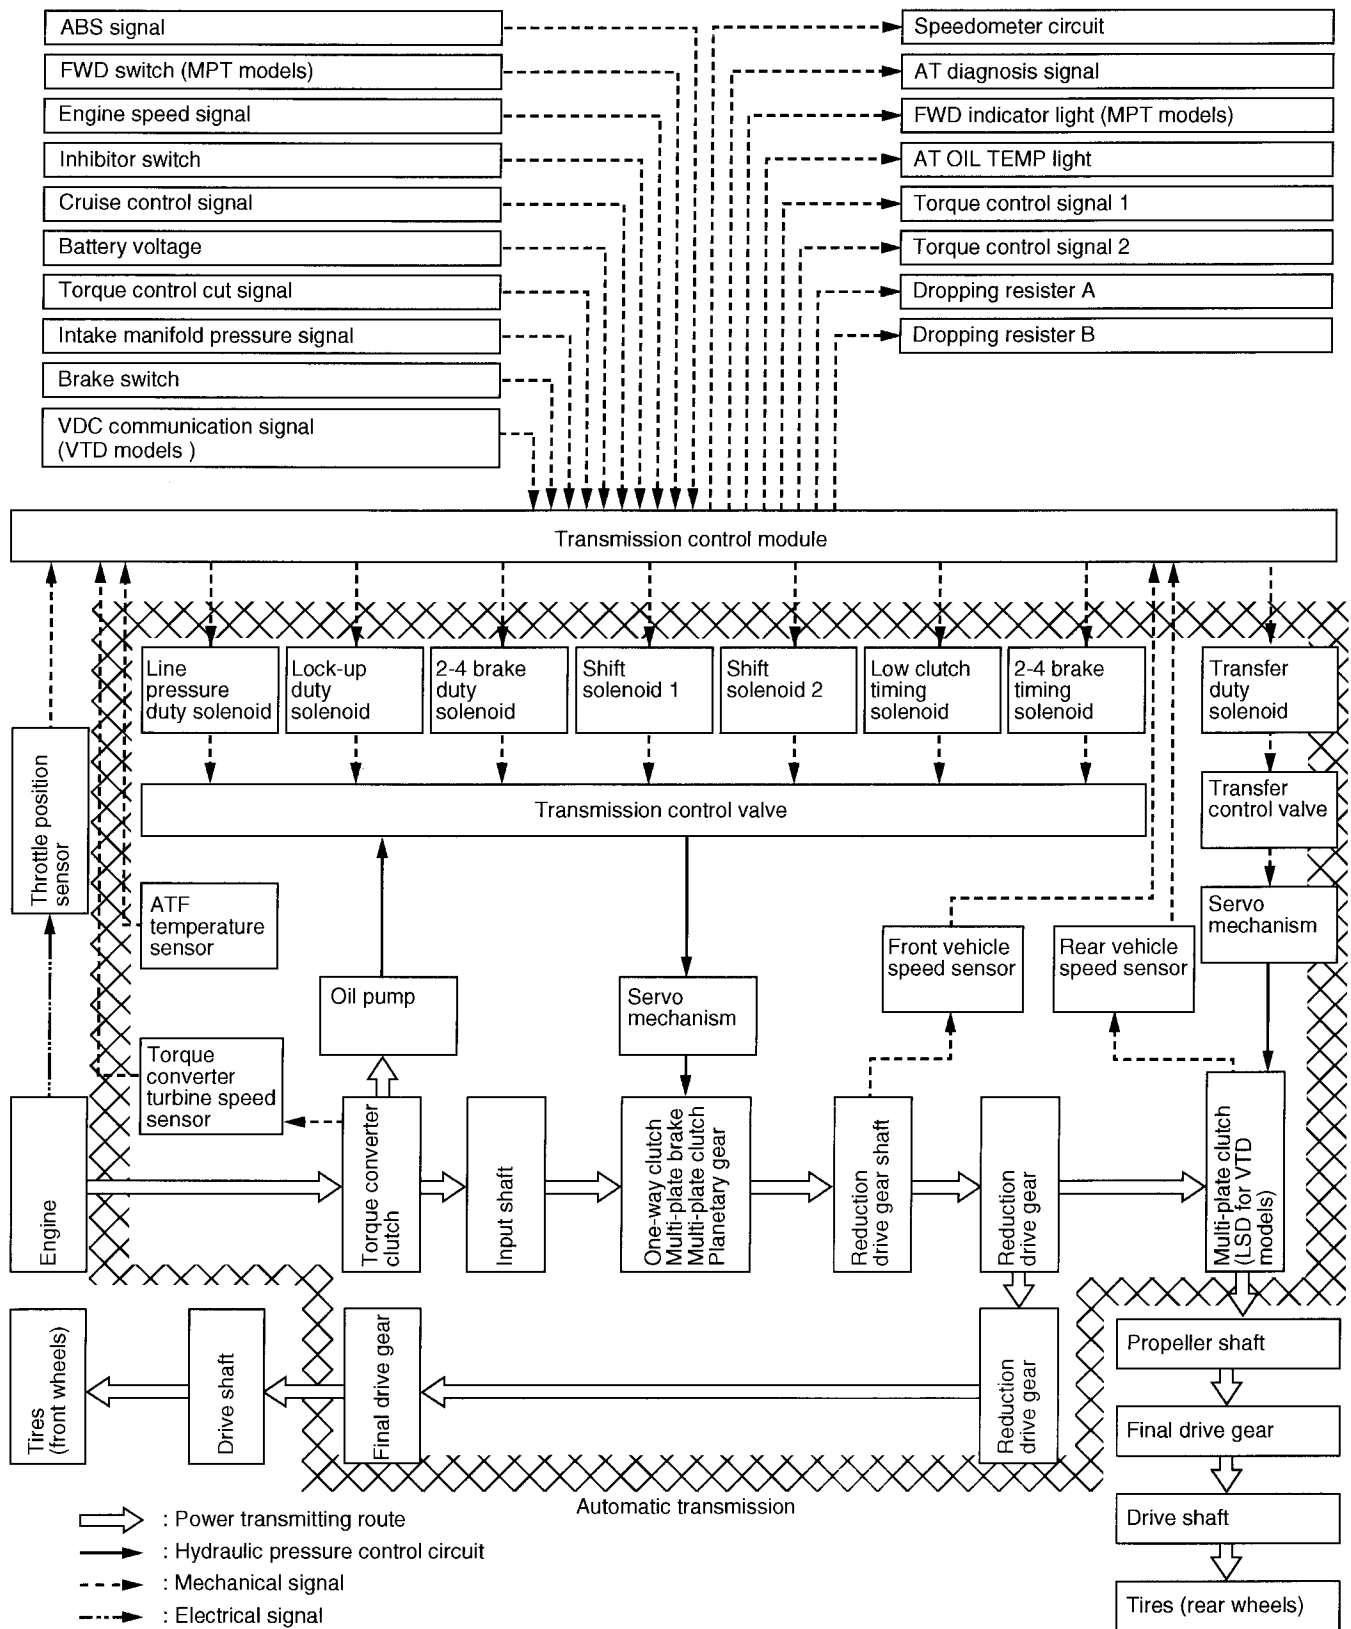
ABS signal
FWD switch (MPT models)
Engine speed signal
Inhibitor switch
Cruise control signal
Battery voltage
Torque control cut signal
Intake manifold pressure signal
Brake switch
VDC communication signal (VTD models )

Speedometer circuit
AT diagnosis signal
FWD indicator light (MPT models)
AT OIL TEMP light
Torque control signal 1
Torque control signal 2
Dropping resister A
Dropping resister B

Transmission control module

Line pressure duty solenoid
Lock-up duty solenoid
2-4 brake duty solenoid
Shift solenoid 1
Shift solenoid 2
Low clutch timing solenoid
2-4 brake timing solenoid
Transfer duty solenoid

Transmission control valve
Transfer control valve

Throttle position sensor
ATF temperature sensor
Oil pump
Servo mechanism
Front vehicle speed sensor
Rear vehicle speed sensor
Servo mechanism
Torque converter turbine speed sensor

Engine
Torque converter clutch
Input shaft
One-way clutch Multi-plate brake Multi-plate clutch Planetary gear
Reduction drive gear shaft
Reduction drive gear
Multi-plate clutch (LSD for VTD models)

Tires (front wheels)
Drive shaft
Final drive gear
Reduction drive gear
Propeller shaft
Final drive gear
Drive shaft
Tires (rear wheels)

Automatic transmission

: Power transmitting route
: Hydraulic pressure control circuit
: Mechanical signal
: Electrical signal